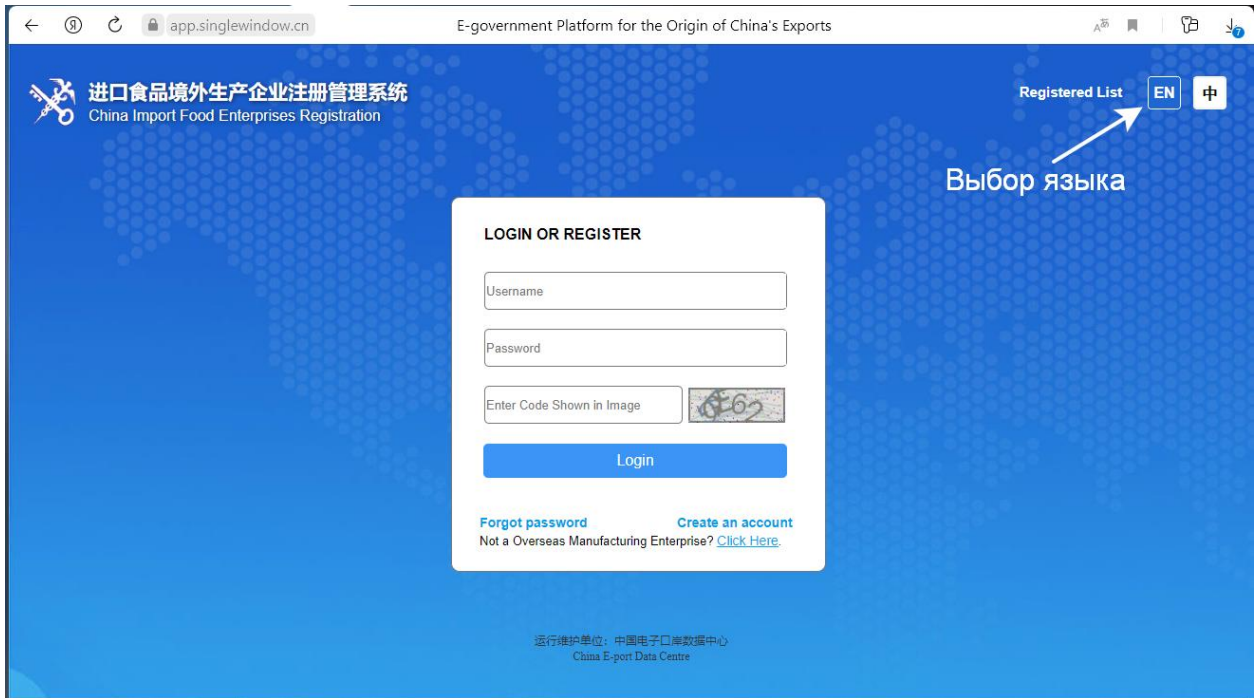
app.singlewindow.cn E-government Platform for the Origin of China's Exports

进口食品境外生产企业注册管理系统
China Import Food Enterprises Registration

Registered List EN 中

Выбор языка

LOGIN OR REGISTER

Username

Password

Enter Code Shown in Image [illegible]

Login

Forgot password Create an account
Not a Overseas Manufacturing Enterprise? Click Here.

运行维护单位：中国电子口岸数据中心
China E-port Data Centre